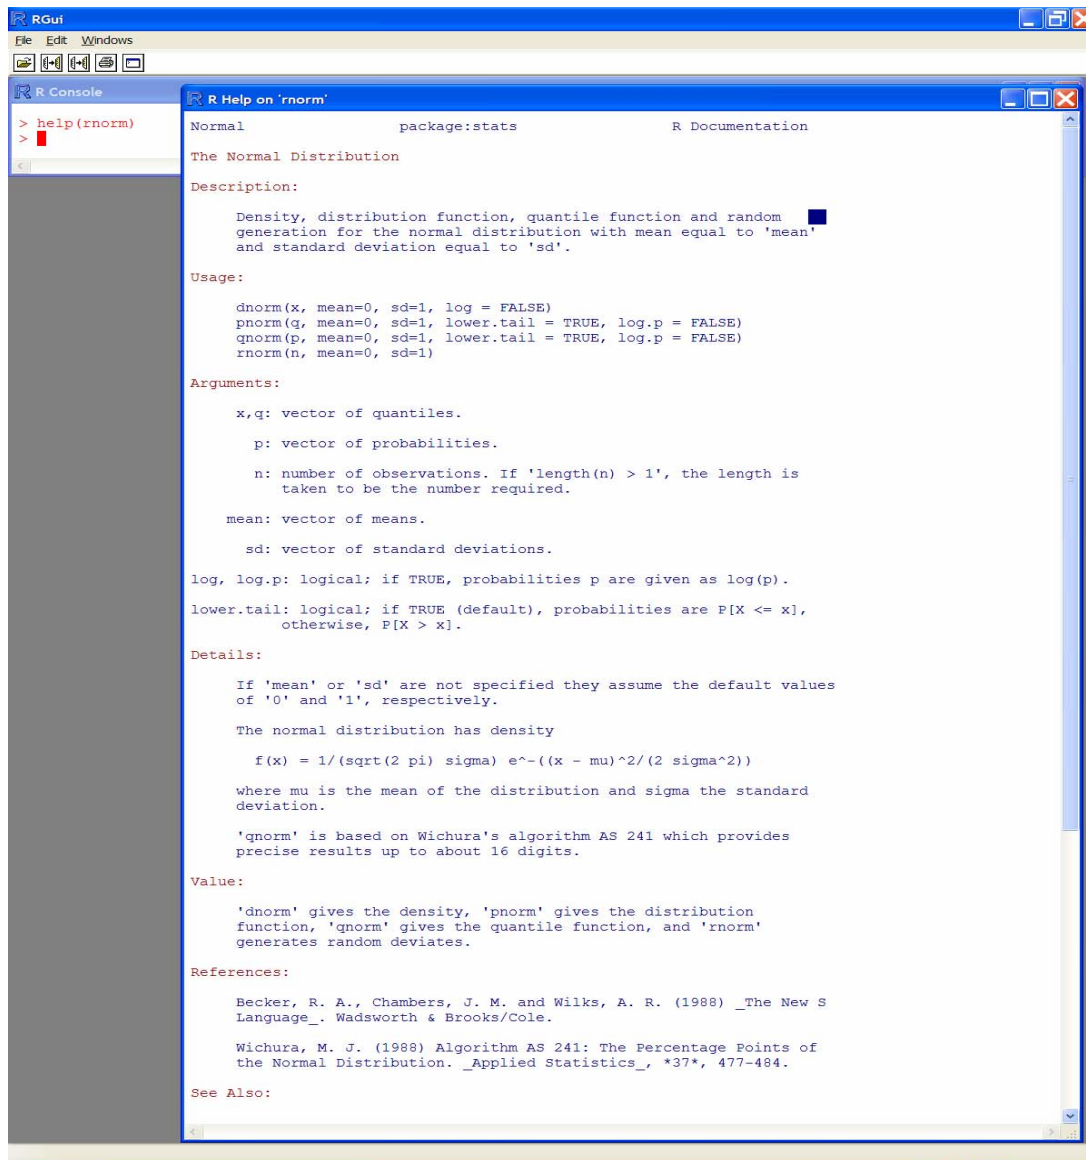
RGui
File Edit Windows

R Console
> help(rnorm)
>

R Help on 'rnorm'

Normal package:stats R Documentation

The Normal Distribution

Description:

Density, distribution function, quantile function and random generation for the normal distribution with mean equal to 'mean' and standard deviation equal to 'sd'.

Usage:

dnorm(x, mean=0, sd=1, log = FALSE)
pnorm(q, mean=0, sd=1, lower.tail = TRUE, log.p = FALSE)
qnorm(p, mean=0, sd=1, lower.tail = TRUE, log.p = FALSE)
rnorm(n, mean=0, sd=1)

Arguments:

x,q: vector of quantiles.

p: vector of probabilities.

n: number of observations. If 'length(n) > 1', the length is taken to be the number required.

mean: vector of means.

sd: vector of standard deviations.

log, log.p: logical; if TRUE, probabilities p are given as log(p).

lower.tail: logical; if TRUE (default), probabilities are P[X <= x], otherwise, P[X > x].

Details:

If 'mean' or 'sd' are not specified they assume the default values of '0' and '1', respectively.

The normal distribution has density

f(x) = 1/(sqrt(2 pi) sigma) e^-((x - mu)^2/(2 sigma^2))

where mu is the mean of the distribution and sigma the standard deviation.

'qnorm' is based on Wichura's algorithm AS 241 which provides precise results up to about 16 digits.

Value:

'dnorm' gives the density, 'pnorm' gives the distribution function, 'qnorm' gives the quantile function, and 'rnorm' generates random deviates.

References:

Becker, R. A., Chambers, J. M. and Wilks, A. R. (1988) _The New S Language_. Wadsworth & Brooks/Cole.

Wichura, M. J. (1988) Algorithm AS 241: The Percentage Points of the Normal Distribution. _Applied Statistics_, *37*, 477-484.

See Also: